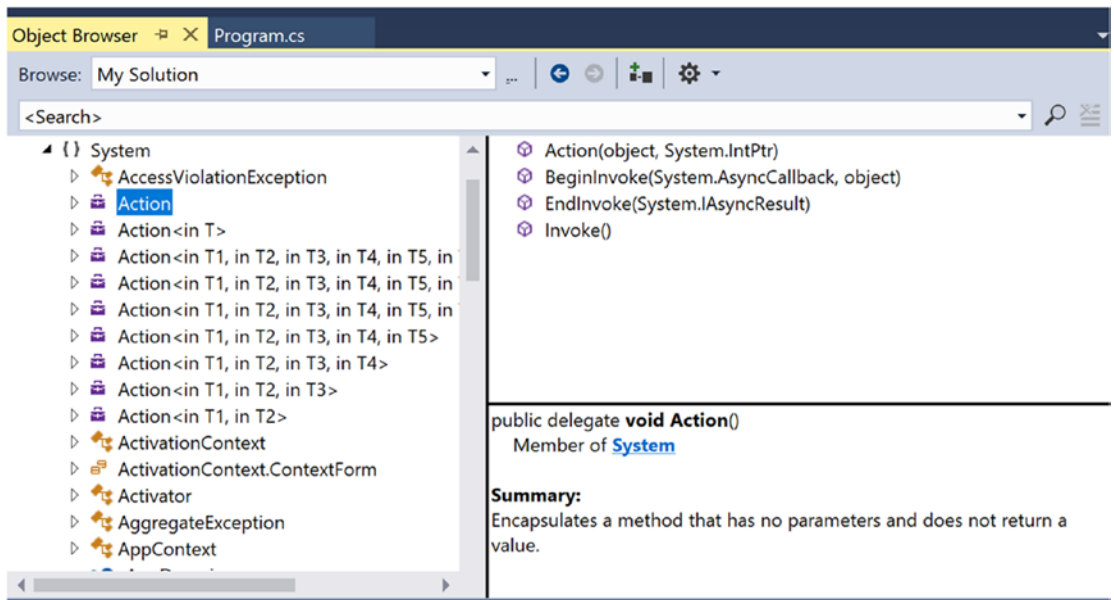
Object Browser Program.cs

Browse: My Solution

<Search>

{ } System
AccessViolationException
Action
Action<in T>
Action<in T1, in T2, in T3, in T4, in T5, in
Action<in T1, in T2, in T3, in T4, in T5, in
Action<in T1, in T2, in T3, in T4, in T5, in
Action<in T1, in T2, in T3, in T4, in T5>
Action<in T1, in T2, in T3, in T4>
Action<in T1, in T2, in T3>
Action<in T1, in T2>
ActivationContext
ActivationContext.ContextForm
Activator
AggregateException
AppContext

Action(object, System.IntPtr)
BeginInvoke(System.AsyncCallback, object)
EndInvoke(System.IAsyncResult)
Invoke()

public delegate **void Action**()
Member of **System**

**Summary:**
Encapsulates a method that has no parameters and does not return a value.